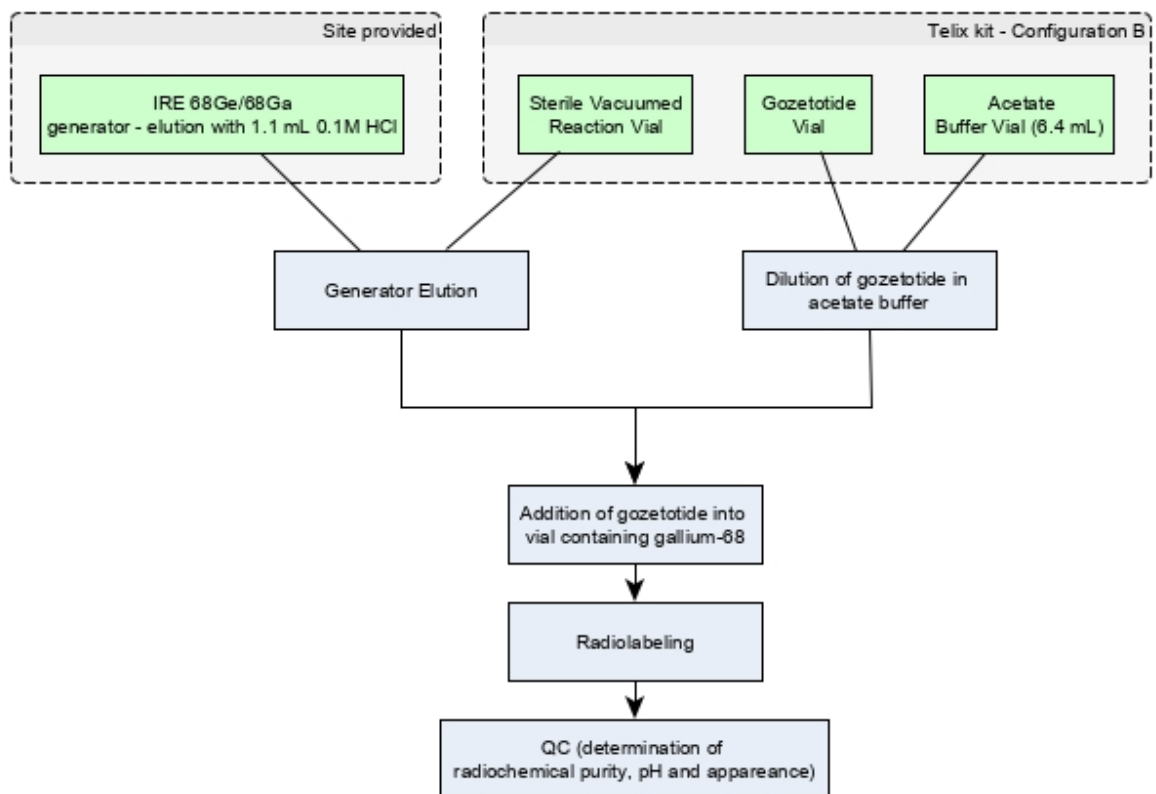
Site provided

IRE 68Ge/68Ga generator - elution with 1.1 mL 0.1M HCl

Telix kit - Configuration B

Sterile Vacuumed Reaction Vial

Gozetotide Vial

Acetate Buffer Vial (6.4 mL)

Generator Elution

Dilution of gozetotide in acetate buffer

Addition of gozetotide into vial containing gallium-68

Radiolabeling

QC (determination of radiochemical purity, pH and appareance)